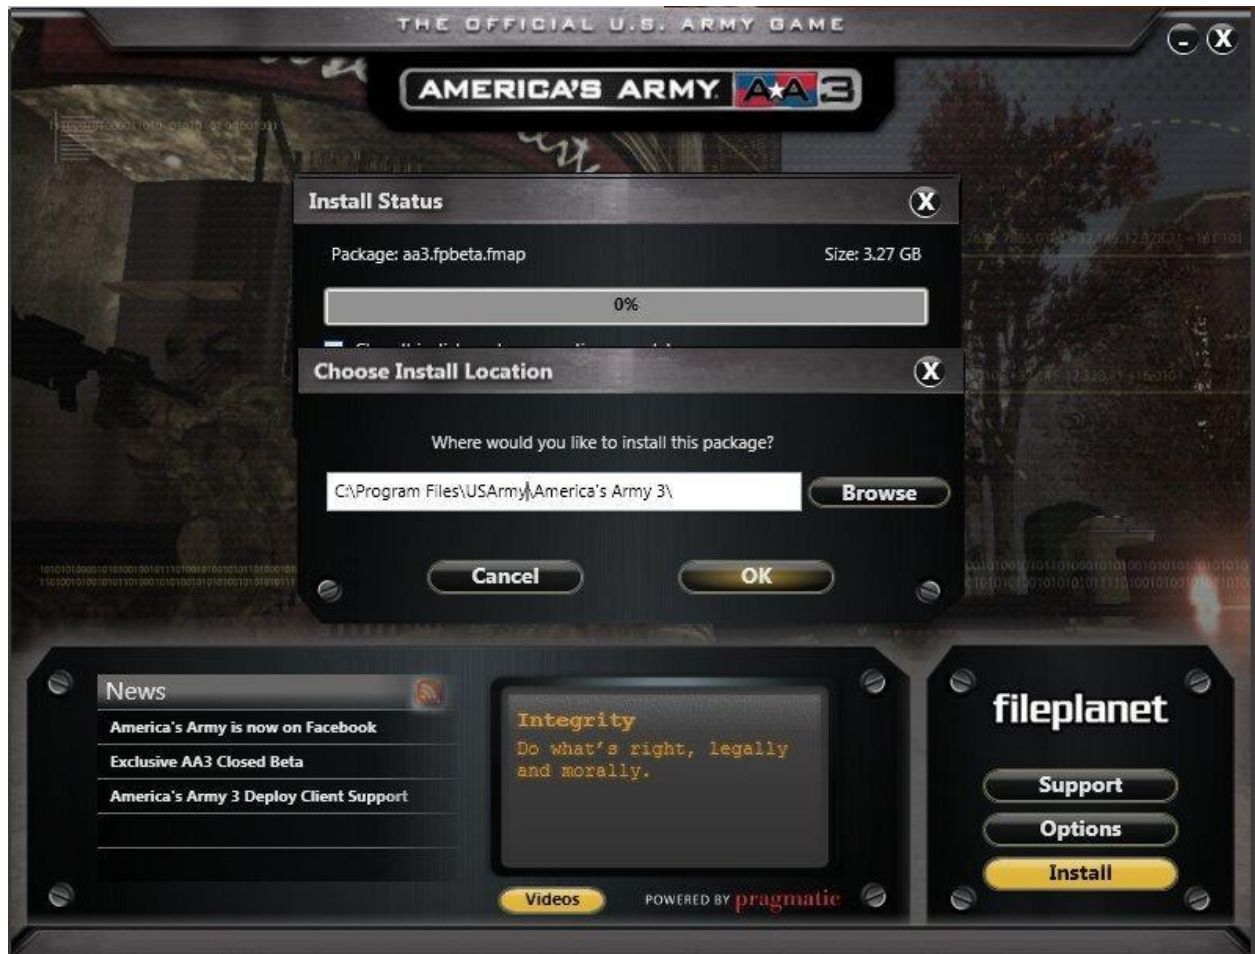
THE OFFICIAL U.S. ARMY GAME

AMERICA'S ARMY AA 3

Install Status

Package: aa3.fpbeta.fmap

Size: 3.27 GB

0%

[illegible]

Choose Install Location

Where would you like to install this package?

C:\Program Files\USArmy\America's Army 3\

Browse

Cancel

OK

News

America's Army is now on Facebook

Exclusive AA3 Closed Beta

America's Army 3 Deploy Client Support

Integrity

Do what's right, legally and morally.

Videos

POWERED BY pragmatic

fileplanet

Support

Options

Install